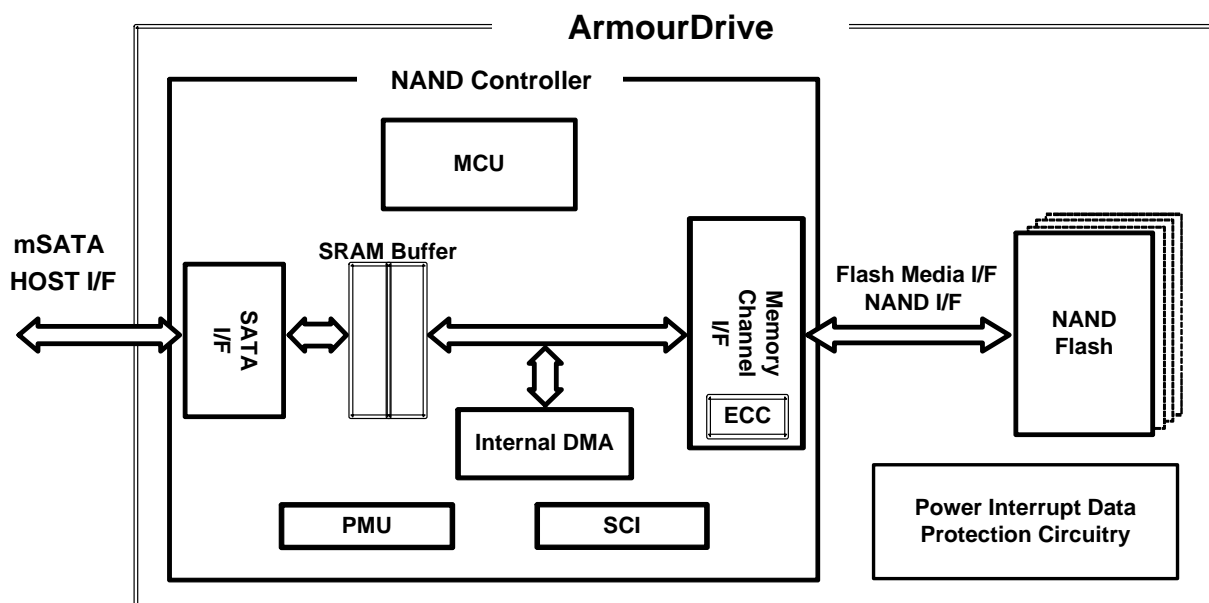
ArmourDrive

NAND Controller

MCU

mSATA
HOST I/F

SRAM Buffer

SATA
I/F

Memory
Channel
I/F

ECC

Flash Media I/F
NAND I/F

NAND
Flash

Internal DMA

PMU

SCI

Power Interrupt Data
Protection Circuitry